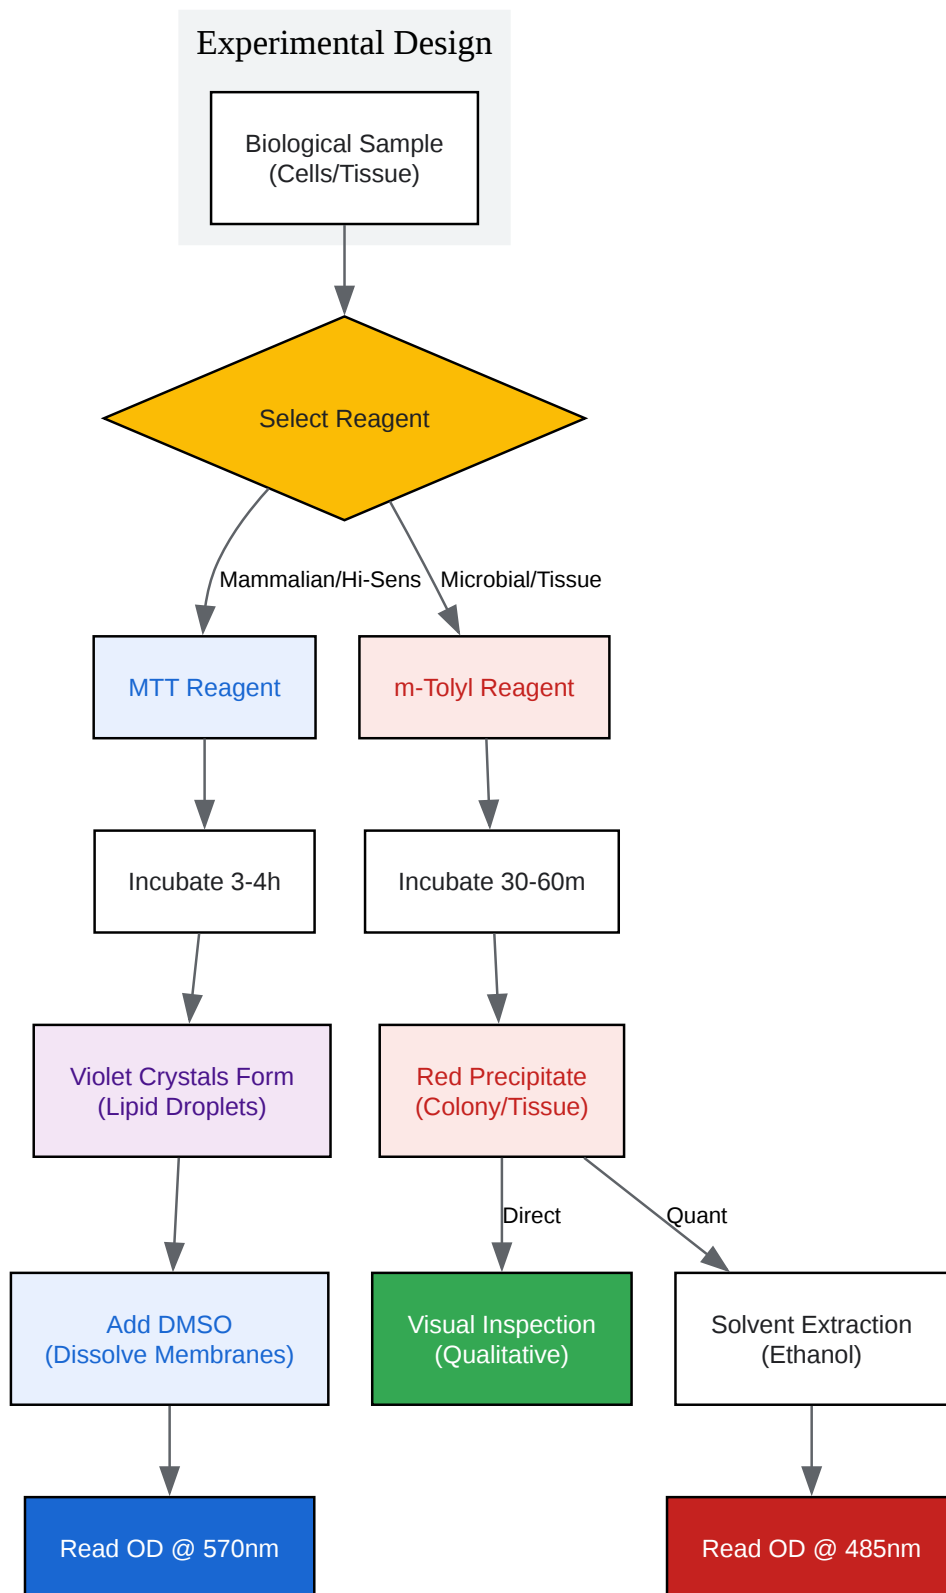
Experimental Design

Biological Sample (Cells/Tissue)

Select Reagent

Mammalian/Hi-Sens

Microbial/Tissue

MTT Reagent

m-Tolyl Reagent

Incubate 3-4h

Incubate 30-60m

Violet Crystals Form (Lipid Droplets)

Red Precipitate (Colony/Tissue)

Direct

Quant

Add DMSO (Dissolve Membranes)

Visual Inspection (Qualitative)

Solvent Extraction (Ethanol)

Read OD @ 570nm

Read OD @ 485nm